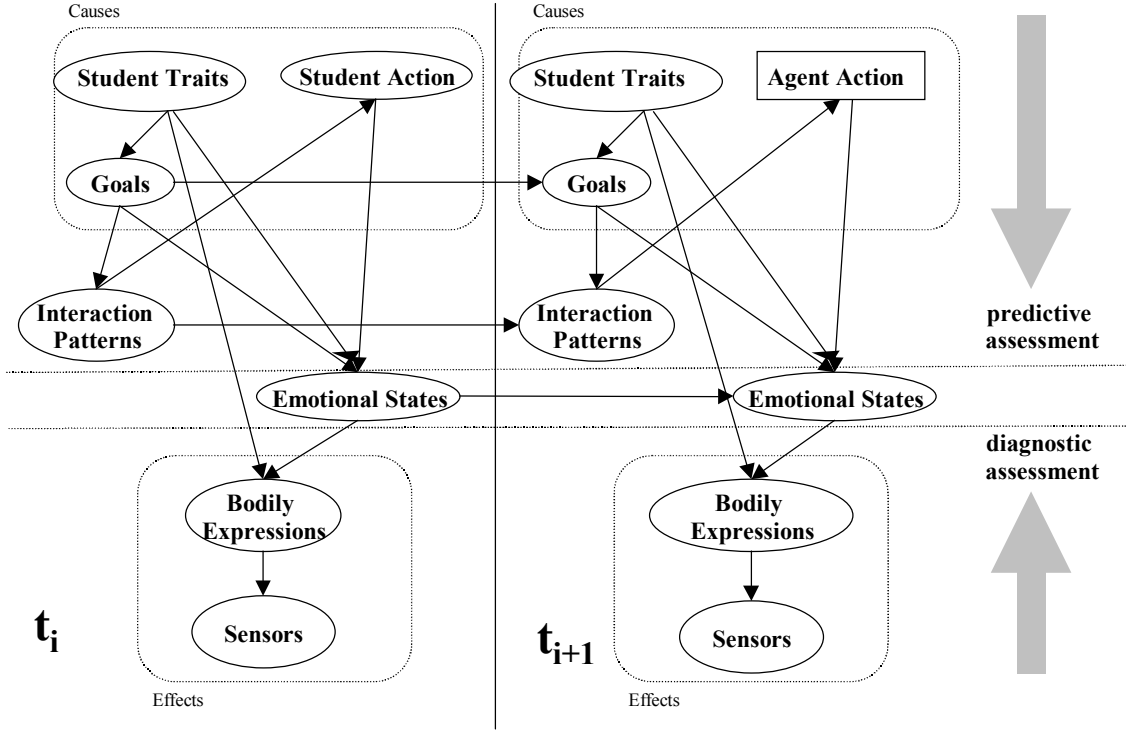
Causes

Student Traits

Student Action

Goals

Interaction Patterns

Emotional States

Bodily Expressions

Sensors

$t_i$

Effects

Causes

Student Traits

Agent Action

Goals

Interaction Patterns

Emotional States

Bodily Expressions

Sensors

$t_{i+1}$

Effects

predictive assessment

diagnostic assessment